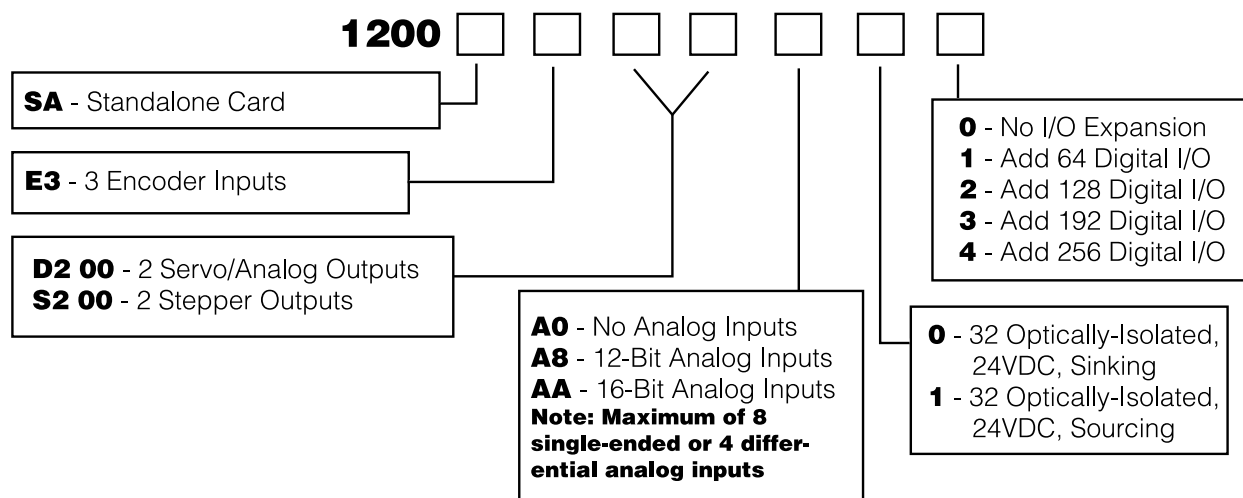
1200

**SA** - Standalone Card

**E3** - 3 Encoder Inputs

**D2 00** - 2 Servo/Analog Outputs
**S2 00** - 2 Stepper Outputs

**A0** - No Analog Inputs
**A8** - 12-Bit Analog Inputs
**AA** - 16-Bit Analog Inputs
**Note: Maximum of 8 single-ended or 4 differential analog inputs**

**0** - 32 Optically-Isolated, 24VDC, Sinking
**1** - 32 Optically-Isolated, 24VDC, Sourcing

**0** - No I/O Expansion
**1** - Add 64 Digital I/O
**2** - Add 128 Digital I/O
**3** - Add 192 Digital I/O
**4** - Add 256 Digital I/O